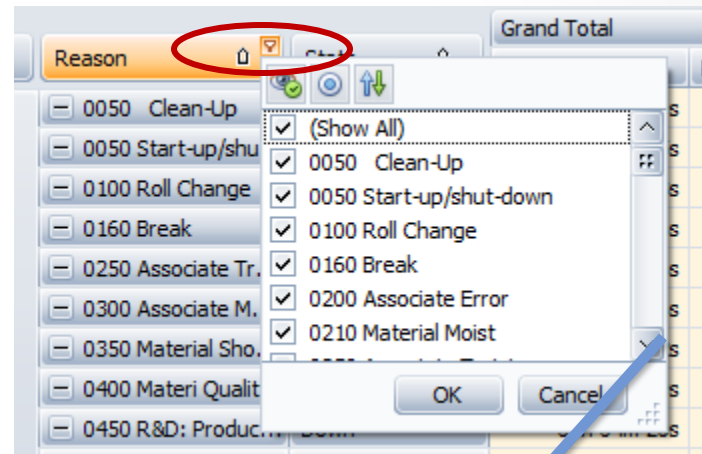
Grand Total

Reason

Stat

0050 Clean-Up
0050 Start-up/shu
0100 Roll Change
0160 Break
0250 Associate Tr...
0300 Associate M...
0350 Material Sho...
0400 Materi Qualit
0450 R&D: Product...

(Show All)
0050 Clean-Up
0050 Start-up/shut-down
0100 Roll Change
0160 Break
0200 Associate Error
0210 Material Moist
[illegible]

OK
Cancel